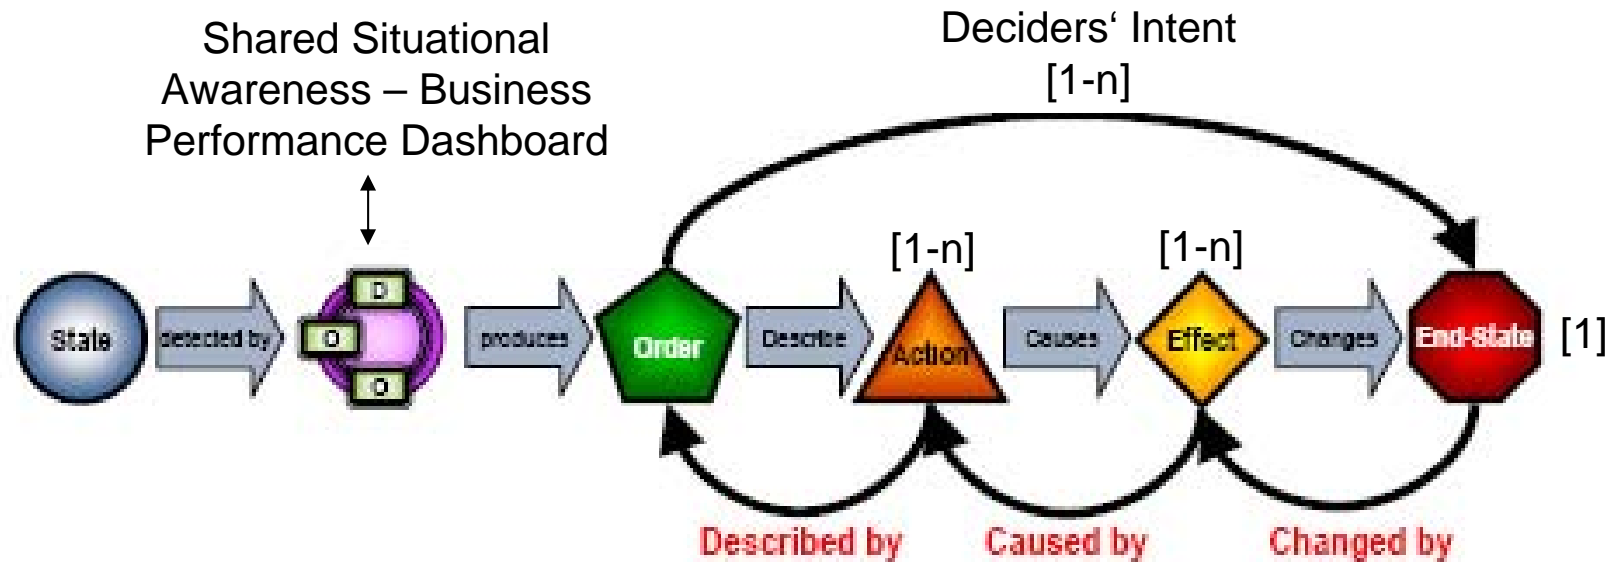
Shared Situational Awareness – Business Performance Dashboard

Deciders‘ Intent [1-n]

[1-n]

[1-n]

State

detected by

D

O

O

produces

Order

Describe

Action

Causes

Effect

Changes

End-State

[1]

Described by

Caused by

Changed by